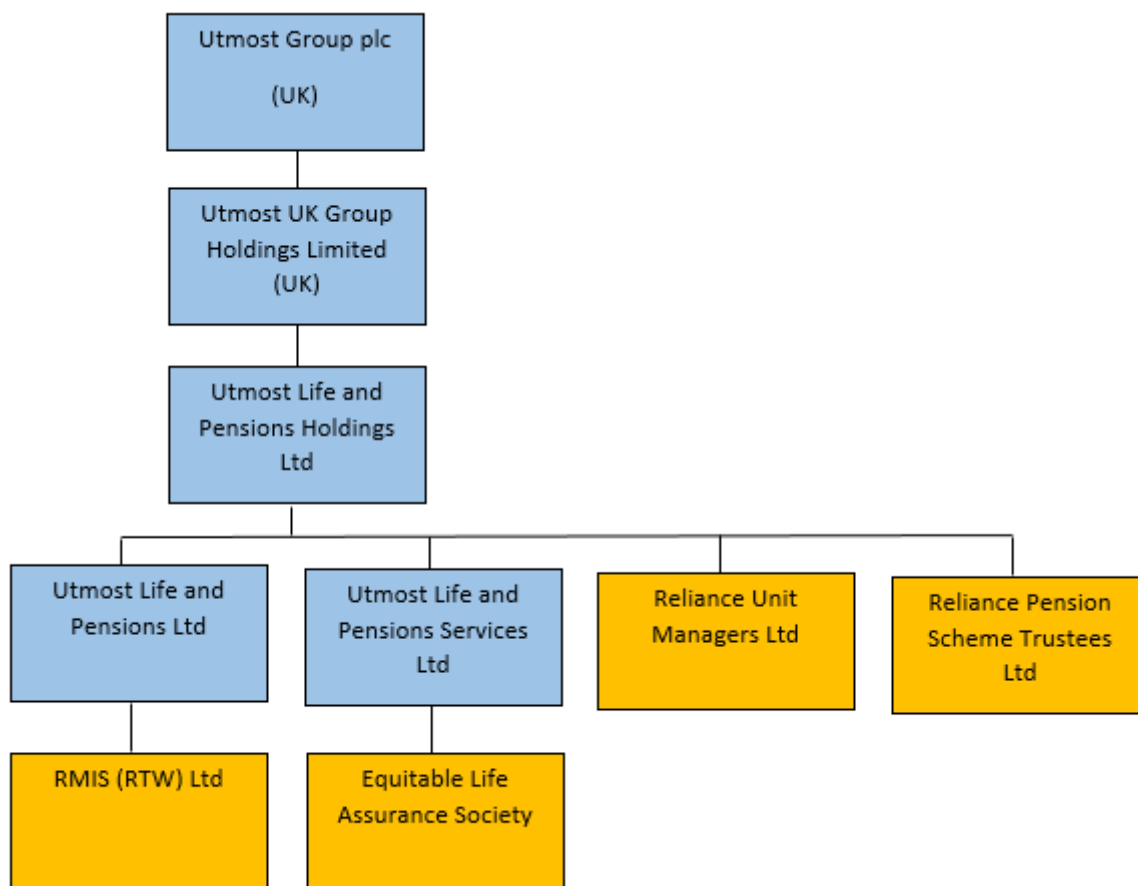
Utmost Group plc

(UK)

Utmost UK Group Holdings Limited (UK)

Utmost Life and Pensions Holdings Ltd

Utmost Life and Pensions Ltd

Utmost Life and Pensions Services Ltd

Reliance Unit Managers Ltd

Reliance Pension Scheme Trustees Ltd

RMIS (RTW) Ltd

Equitable Life Assurance Society